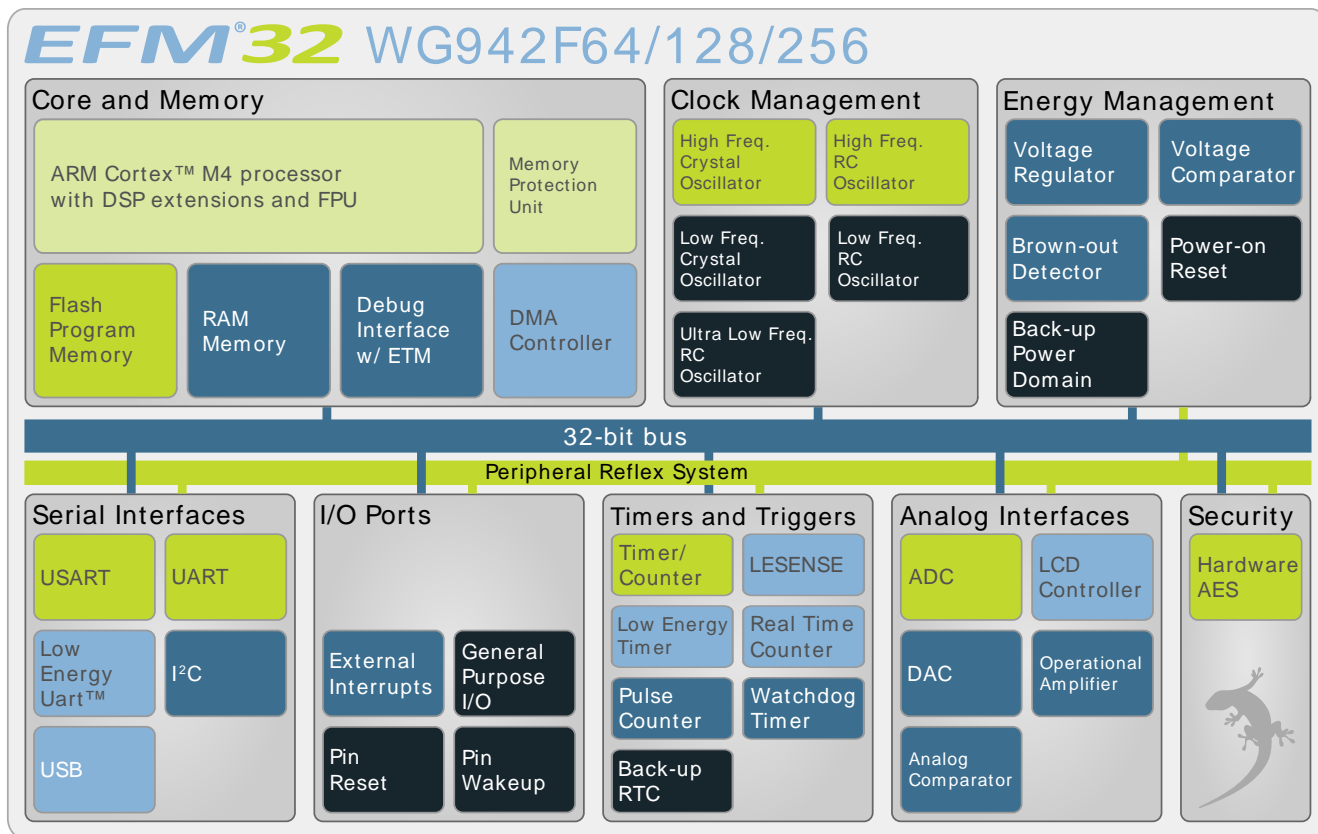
EFM®32 WG942F64/128/256

Core and Memory

ARM Cortex™ M4 processor with DSP extensions and FPU

Memory Protection Unit

Flash Program Memory

RAM Memory

Debug Interface w/ ETM

DMA Controller

Clock Management

High Freq. Crystal Oscillator

High Freq. RC Oscillator

Low Freq. Crystal Oscillator

Low Freq. RC Oscillator

Ultra Low Freq. RC Oscillator

Energy Management

Voltage Regulator

Voltage Comparator

Brown-out Detector

Power-on Reset

Back-up Power Domain

32-bit bus

Peripheral Reflex System

Serial Interfaces

USART

UART

Low Energy Uart™

I²C

USB

I/O Ports

External Interrupts

General Purpose I/O

Pin Reset

Pin Wakeup

Timers and Triggers

Timer/ Counter

LESENSE

Low Energy Timer

Real Time Counter

Pulse Counter

Watchdog Timer

Back-up RTC

Analog Interfaces

ADC

LCD Controller

DAC

Operational Amplifier

Analog Comparator

Security

Hardware AES